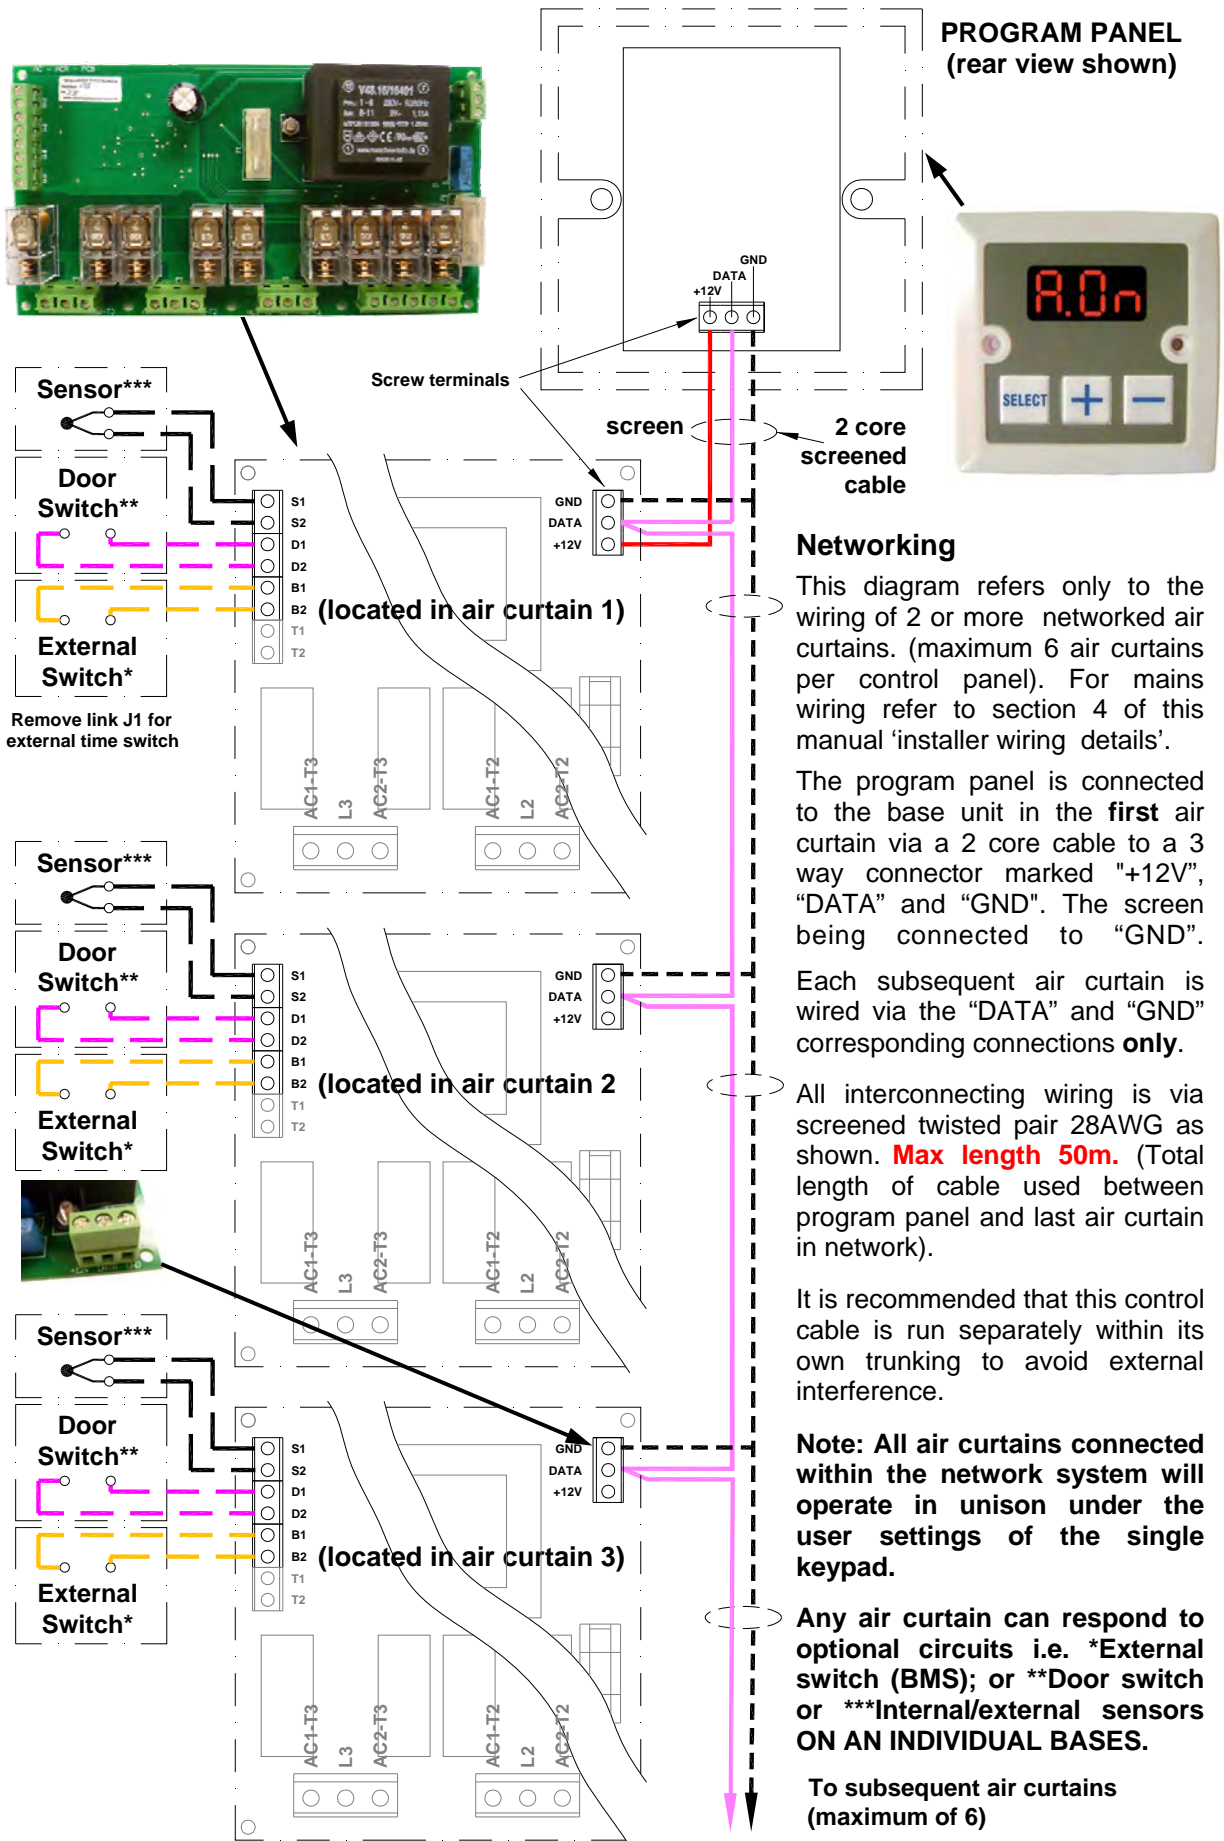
PROGRAM PANEL
(rear view shown)

GND
DATA
+12V

A.On

SELECT + −

Screw terminals

screen

2 core screened cable

Sensor***

Door Switch**

External Switch*

Remove link J1 for external time switch

S1
S2
D1
D2
B1
B2
T1
T2

GND
DATA
+12V

(located in air curtain 1)

AC1-T3 L3 AC2-T3 AC1-T2 L2 AC2-T2

Sensor***

Door Switch**

External Switch*

S1
S2
D1
D2
B1
B2
T1
T2

GND
DATA
+12V

(located in air curtain 2

AC1-T3 L3 AC2-T3 AC1-T2 L2 AC2-T2

Sensor***

Door Switch**

External Switch*

S1
S2
D1
D2
B1
B2
T1
T2

GND
DATA
+12V

(located in air curtain 3)

AC1-T3 L3 AC2-T3 AC1-T2 L2 AC2-T2

Networking

This diagram refers only to the wiring of 2 or more networked air curtains. (maximum 6 air curtains per control panel). For mains wiring refer to section 4 of this manual ‘installer wiring details’.

The program panel is connected to the base unit in the **first** air curtain via a 2 core cable to a 3 way connector marked "+12V", “DATA” and “GND”. The screen being connected to “GND”.

Each subsequent air curtain is wired via the “DATA” and “GND” corresponding connections **only**.

All interconnecting wiring is via screened twisted pair 28AWG as shown. Max length 50m. (Total length of cable used between program panel and last air curtain in network).

It is recommended that this control cable is run separately within its own trunking to avoid external interference.

Note: All air curtains connected within the network system will operate in unison under the user settings of the single keypad.

Any air curtain can respond to optional circuits i.e. *External switch (BMS); or **Door switch or ***Internal/external sensors ON AN INDIVIDUAL BASES.

To subsequent air curtains (maximum of 6)